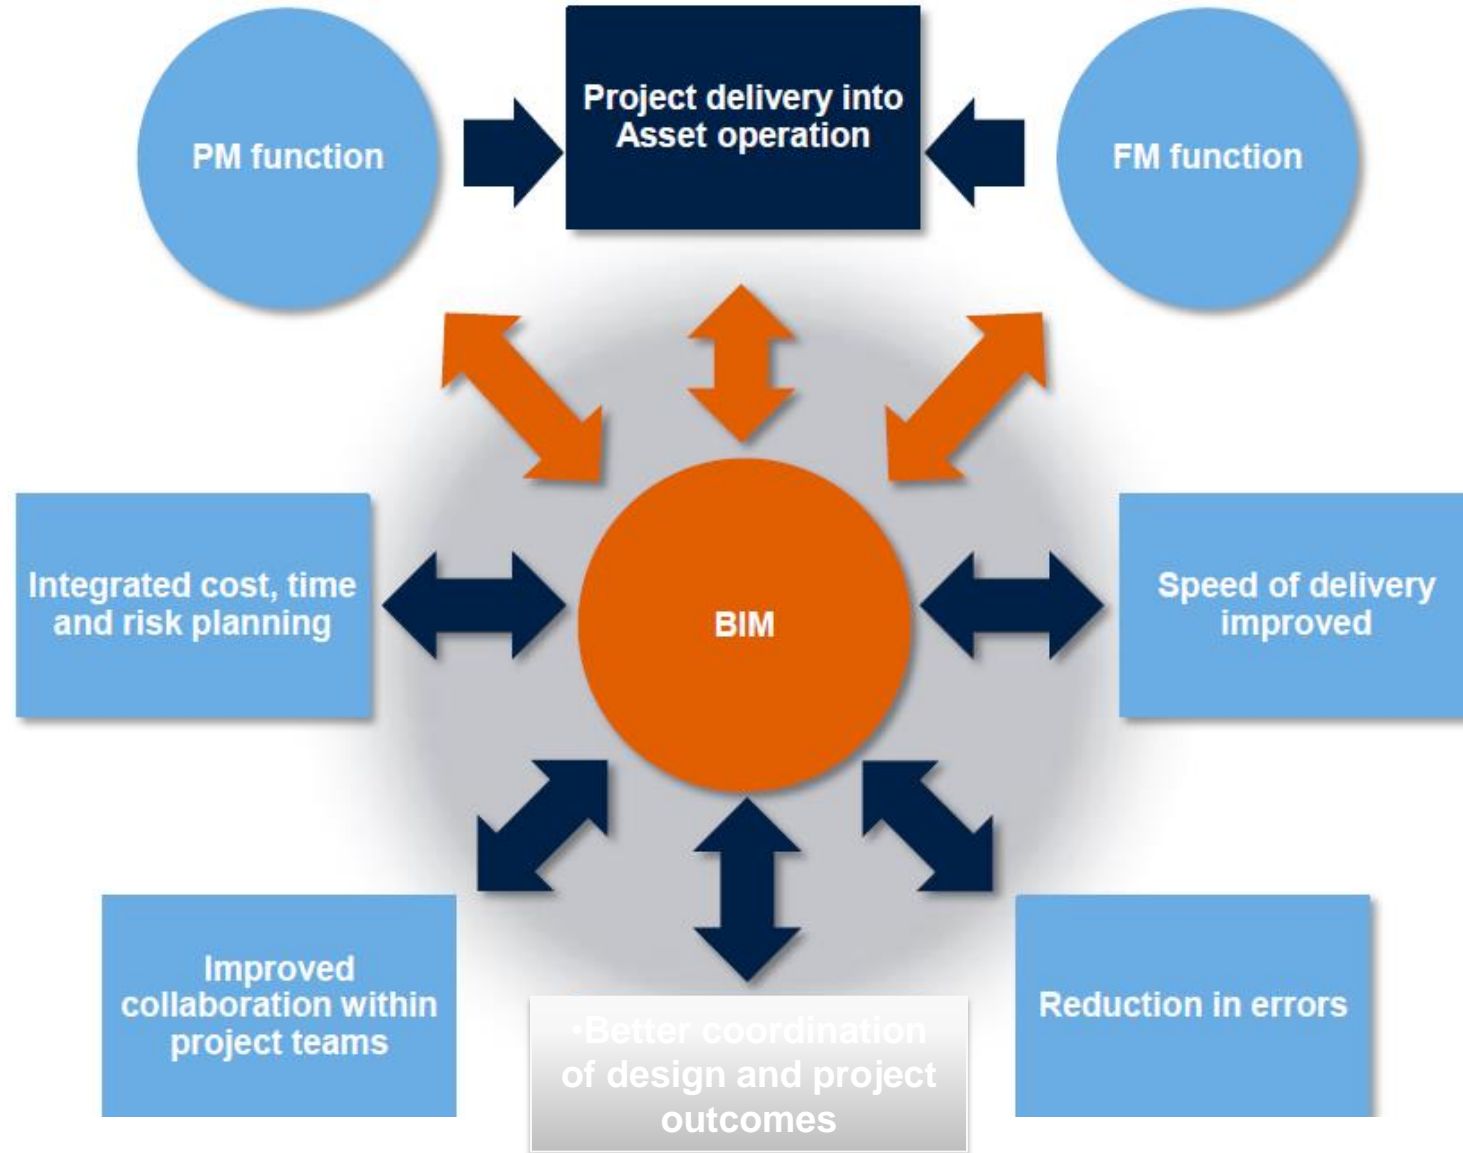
PM function

Project delivery into Asset operation

FM function

Integrated cost, time and risk planning

BIM

Speed of delivery improved

Improved collaboration within project teams

•Better coordination of design and project outcomes

Reduction in errors